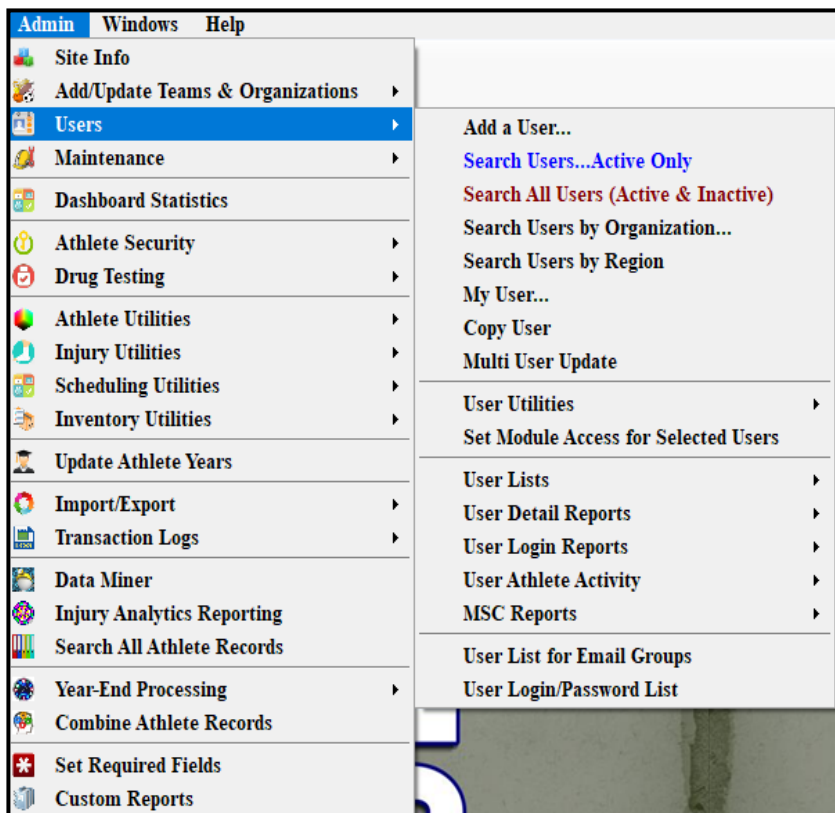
Admin Windows Help

Site Info
Add/Update Teams & Organizations
Users
Maintenance
Dashboard Statistics
Athlete Security
Drug Testing
Athlete Utilities
Injury Utilities
Scheduling Utilities
Inventory Utilities
Update Athlete Years
Import/Export
Transaction Logs
Data Miner
Injury Analytics Reporting
Search All Athlete Records
Year-End Processing
Combine Athlete Records
Set Required Fields
Custom Reports

Add a User...
Search Users...Active Only
Search All Users (Active & Inactive)
Search Users by Organization...
Search Users by Region
My User...
Copy User
Multi User Update
User Utilities
Set Module Access for Selected Users
User Lists
User Detail Reports
User Login Reports
User Athlete Activity
MSC Reports
User List for Email Groups
User Login/Password List